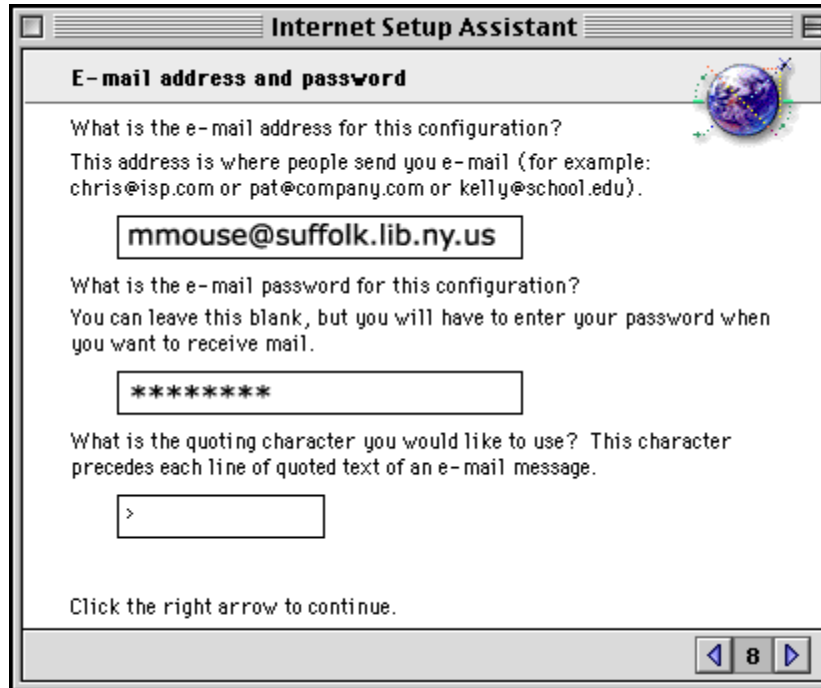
Internet Setup Assistant

E-mail address and password

What is the e-mail address for this configuration?

This address is where people send you e-mail (for example: chris@isp.com or pat@company.com or kelly@school.edu).

mmouse@suffolk.lib.ny.us

What is the e-mail password for this configuration?

You can leave this blank, but you will have to enter your password when you want to receive mail.

********

What is the quoting character you would like to use? This character precedes each line of quoted text of an e-mail message.

>

Click the right arrow to continue.

8